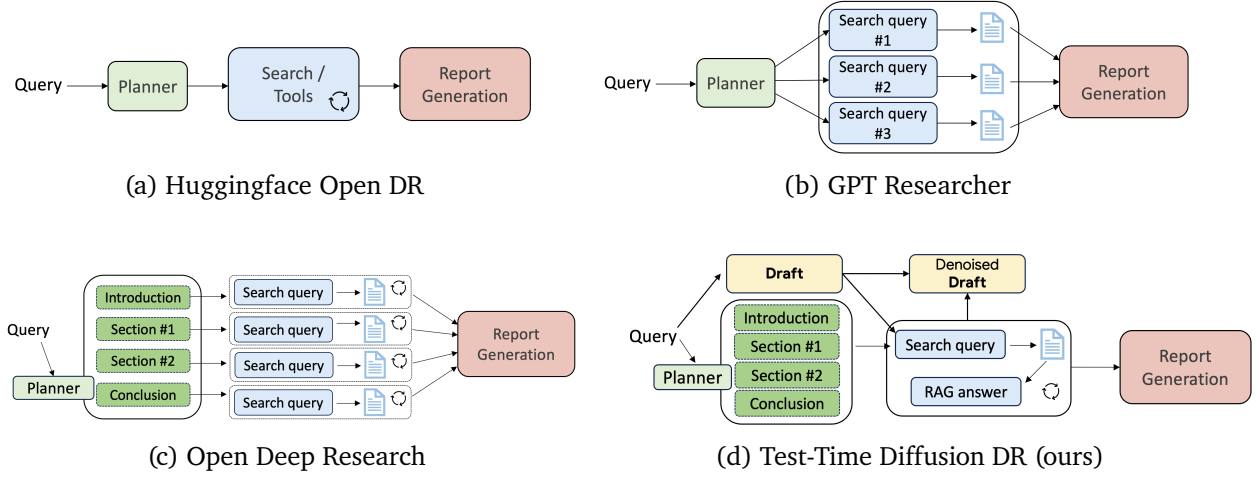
Query

Planner

Search / Tools

Report Generation

(a) Huggingface Open DR

Query

Planner

Search query #1

Search query #2

Search query #3

Report Generation

(b) GPT Researcher

Query

Planner

Introduction

Section #1

Section #2

Conclusion

Search query

Search query

Search query

Search query

Report Generation

(c) Open Deep Research

Draft

Denoised Draft

Query

Planner

Introduction

Section #1

Section #2

Conclusion

Search query

RAG answer

Report Generation

(d) Test-Time Diffusion DR (ours)